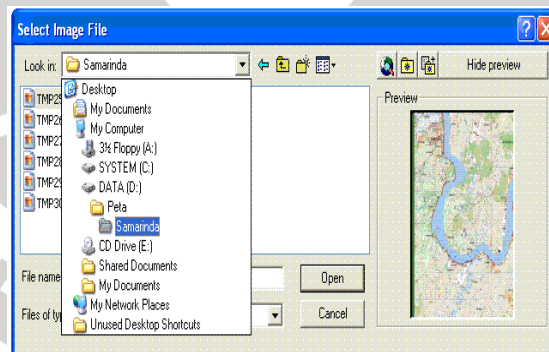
Select Image File

Look in: Samarinda

Hide preview

Desktop
My Documents
My Computer
3½ Floppy (A:)
SYSTEM (C:)
DATA (D:)
Peta
Samarinda
CD Drive (E:)
Shared Documents
My Documents
My Network Places
Unused Desktop Shortcuts

TMP2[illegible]
TMP2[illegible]
TMP2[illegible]
TMP2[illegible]
TMP2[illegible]
TMP3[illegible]

Preview

File name
Files of ty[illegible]

Open
Cancel